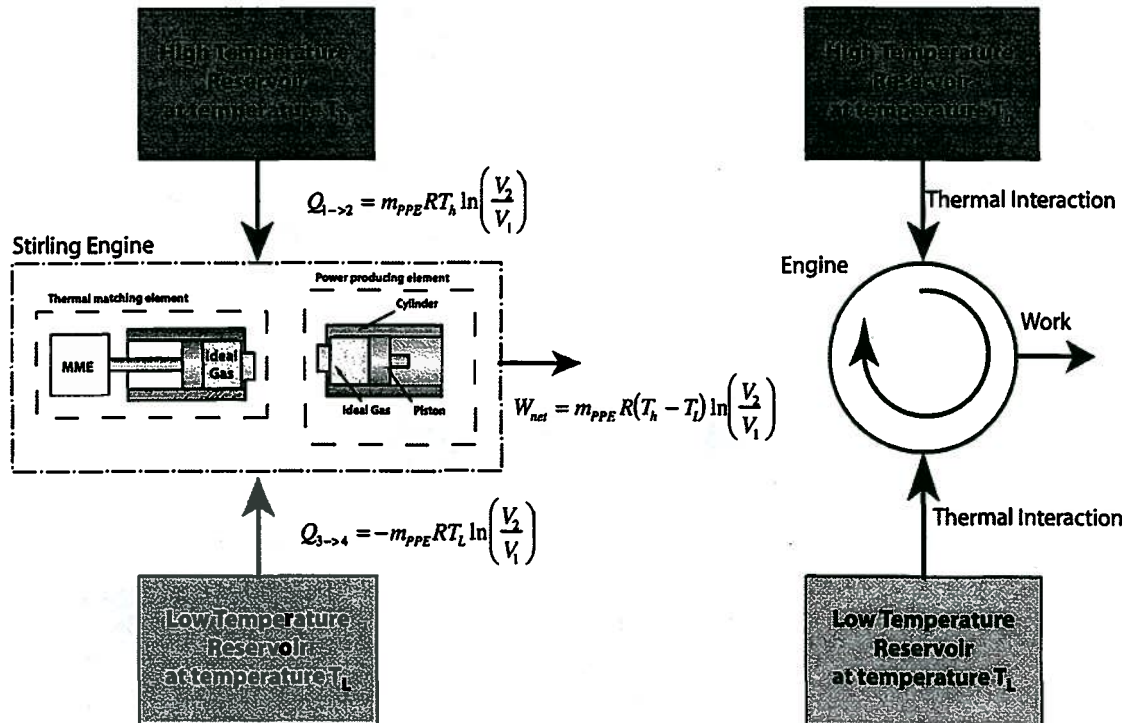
High Temperature Reservoir at temperature $T_h$

$Q_{1->2} = m_{PPE} R T_h \ln\left(\frac{V_2}{V_1}\right)$

Stirling Engine

Thermal matching element

MME

Ideal Gas

Power producing element

Cylinder

Ideal Gas

Piston

$W_{net} = m_{PPE} R(T_h - T_l) \ln\left(\frac{V_2}{V_1}\right)$

$Q_{3->4} = -m_{PPE} R T_L \ln\left(\frac{V_2}{V_1}\right)$

Low Temperature Reservoir at temperature $T_L$

High Temperature Reservoir at temperature $T_h$

Thermal Interaction

Engine

Work

Thermal Interaction

Low Temperature Reservoir at temperature $T_L$